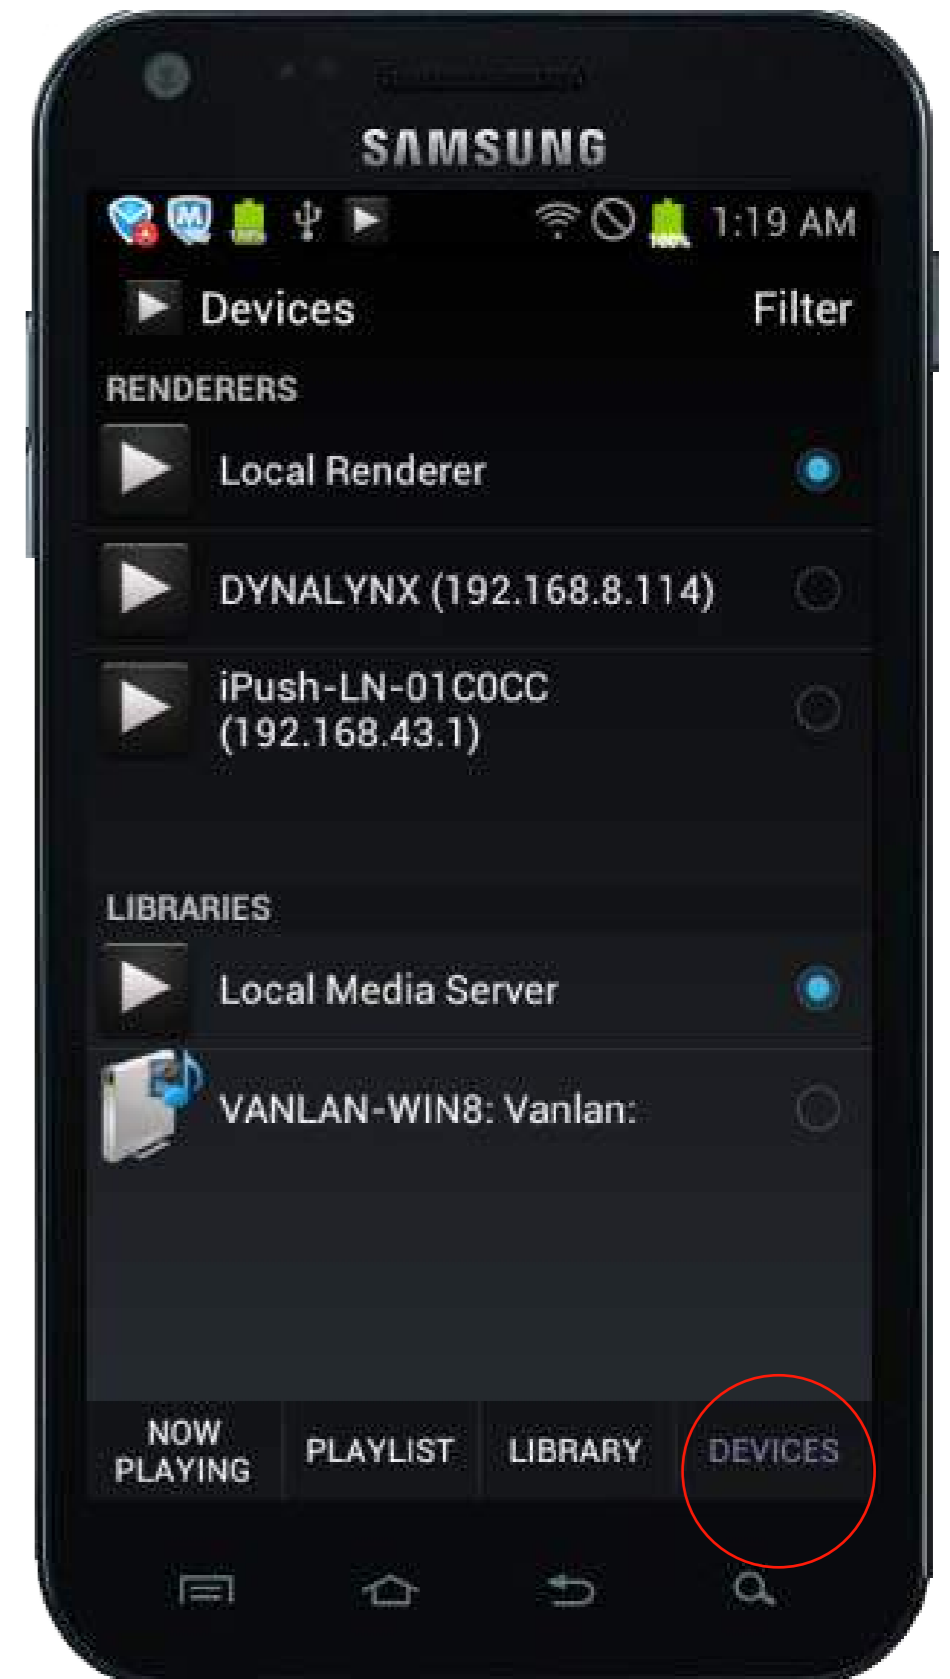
SAMSUNG

1:19 AM

Devices Filter

RENDERERS

Local Renderer

DYNALYNX (192.168.8.114)

iPush-LN-01C0CC (192.168.43.1)

LIBRARIES

Local Media Server

VANLAN-WIN8: Vanlan:

NOW PLAYING

PLAYLIST

LIBRARY

DEVICES